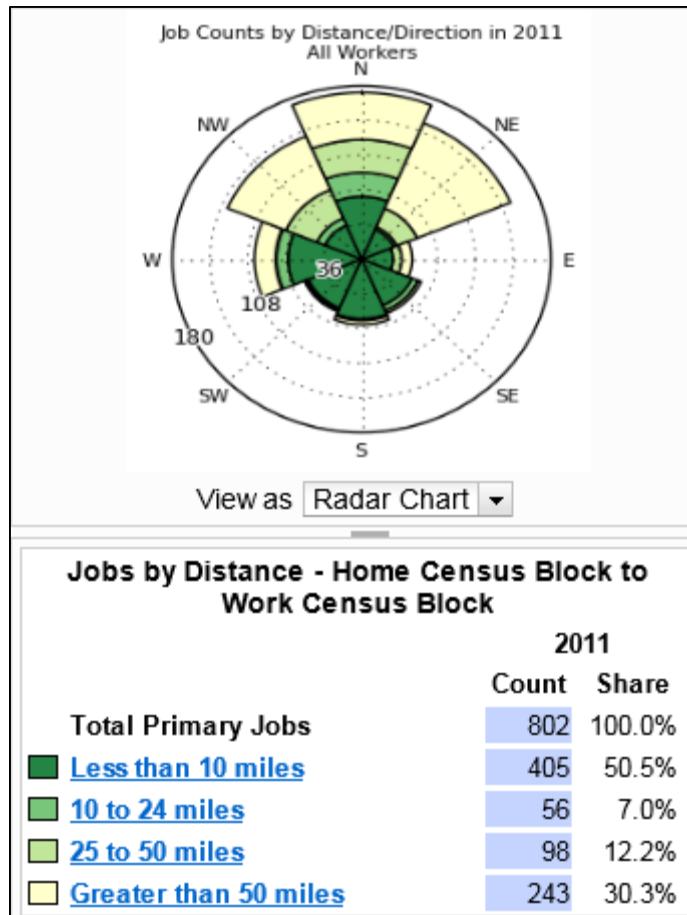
Job Counts by Distance/Direction in 2011
All Workers

N
NE
E
SE
S
SW
W
NW
36
108
180

View as Radar Chart

Jobs by Distance - Home Census Block to Work Census Block

| | 2011 | |
|---|---|---|
| | Count | Share |
| Total Primary Jobs | 802 | 100.0% |
| Less than 10 miles | 405 | 50.5% |
| 10 to 24 miles | 56 | 7.0% |
| 25 to 50 miles | 98 | 12.2% |
| Greater than 50 miles | 243 | 30.3% |